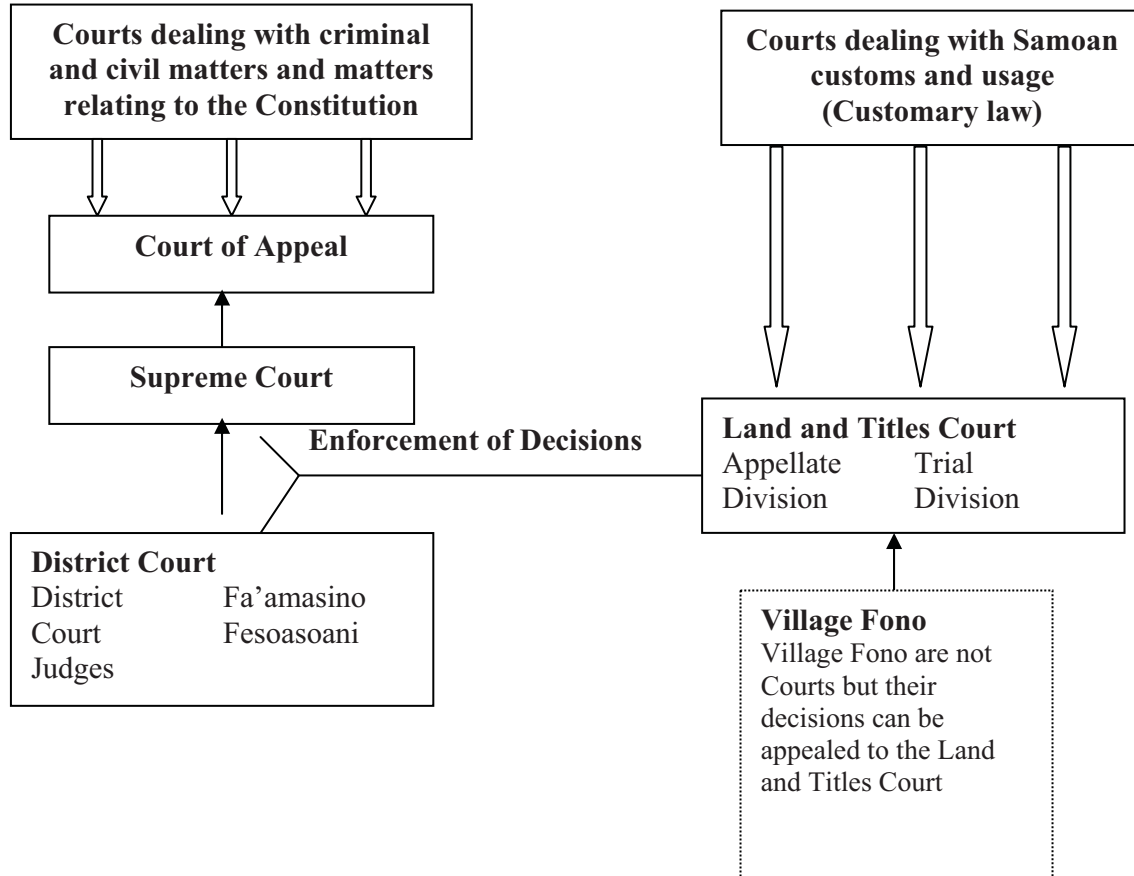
Courts dealing with criminal and civil matters and matters relating to the Constitution

Courts dealing with Samoan customs and usage (Customary law)

Court of Appeal

Supreme Court

Enforcement of Decisions

Land and Titles Court
Appellate Division
Trial Division

District Court
District Court Judges
Fa'amasino Fesoasoani

Village Fono
Village Fono are not Courts but their decisions can be appealed to the Land and Titles Court